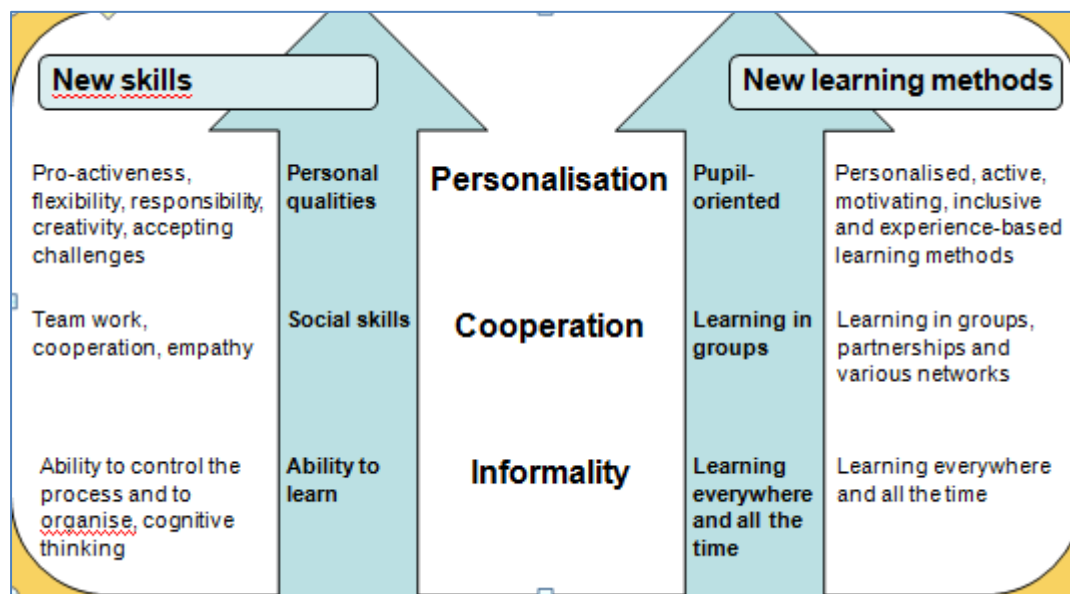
New skills

New learning methods

Pro-activeness, flexibility, responsibility, creativity, accepting challenges

Personal qualities

Personalisation

Pupil-oriented

Personalised, active, motivating, inclusive and experience-based learning methods

Team work, cooperation, empathy

Social skills

Cooperation

Learning in groups

Learning in groups, partnerships and various networks

Ability to control the process and to organise, cognitive thinking

Ability to learn

Informality

Learning everywhere and all the time

Learning everywhere and all the time